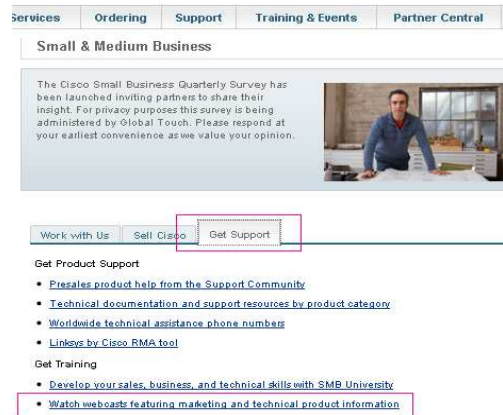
Services Ordering Support Training & Events Partner Central

Small & Medium Business

The Cisco Small Business Quarterly Survey has been launched inviting partners to share their insight. For privacy purposes this survey is being administered by Global Touch. Please respond at your earliest convenience as we value your opinion.

Work with Us Sell Cisco Get Support

Get Product Support

• Presales product help from the Support Community
• Technical documentation and support resources by product category
• Worldwide technical assistance phone numbers
• Linksys by Cisco RMA tool

Get Training

• Develop your sales, business, and technical skills with SMB University
• Watch webcasts featuring marketing and technical product information